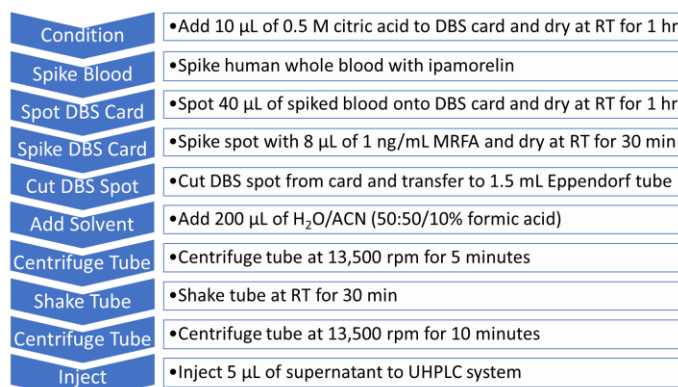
Condition
•Add 10 µL of 0.5 M citric acid to DBS card and dry at RT for 1 hr

Spike Blood
•Spike human whole blood with ipamorelin

Spot DBS Card
•Spot 40 µL of spiked blood onto DBS card and dry at RT for 1 hr

Spike DBS Card
•Spike spot with 8 µL of 1 ng/mL MRFA and dry at RT for 30 min

Cut DBS Spot
•Cut DBS spot from card and transfer to 1.5 mL Eppendorf tube

Add Solvent
•Add 200 µL of $H_2O$/ACN (50:50/10% formic acid)

Centrifuge Tube
•Centrifuge tube at 13,500 rpm for 5 minutes

Shake Tube
•Shake tube at RT for 30 min

Centrifuge Tube
•Centrifuge tube at 13,500 rpm for 10 minutes

Inject
•Inject 5 µL of supernatant to UHPLC system